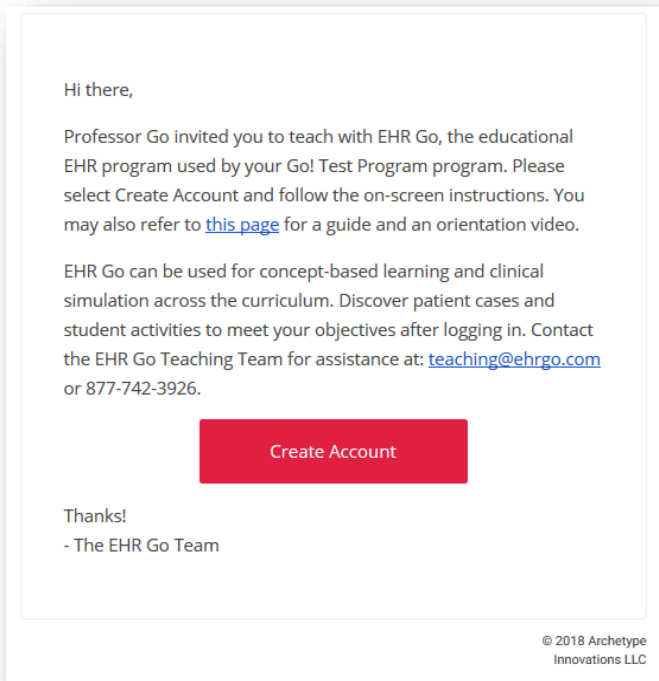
Hi there,

Professor Go invited you to teach with EHR Go, the educational EHR program used by your Go! Test Program program. Please select Create Account and follow the on-screen instructions. You may also refer to this page for a guide and an orientation video.

EHR Go can be used for concept-based learning and clinical simulation across the curriculum. Discover patient cases and student activities to meet your objectives after logging in. Contact the EHR Go Teaching Team for assistance at: teaching@ehrgo.com or 877-742-3926.

Create Account

Thanks!
- The EHR Go Team

© 2018 Archetype Innovations LLC